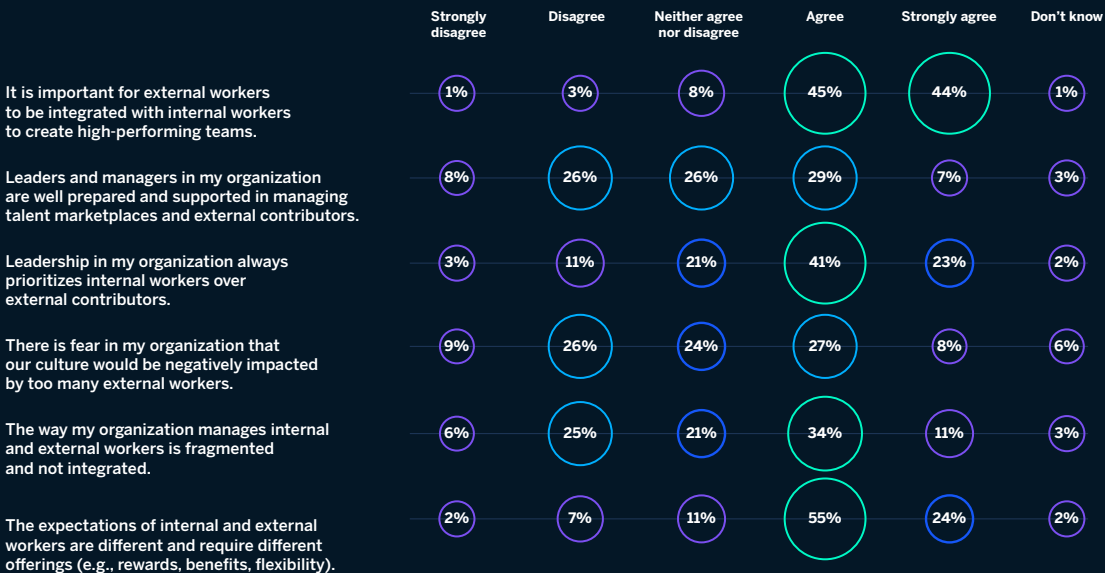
| | Strongly disagree | Disagree | Neither agree nor disagree | Agree | Strongly agree | Don't know |
|---|---|---|---|---|---|---|
| It is important for external workers to be integrated with internal workers to create high-performing teams. | 1% | 3% | 8% | 45% | 44% | 1% |
| Leaders and managers in my organization are well prepared and supported in managing talent marketplaces and external contributors. | 8% | 26% | 26% | 29% | 7% | 3% |
| Leadership in my organization always prioritizes internal workers over external contributors. | 3% | 11% | 21% | 41% | 23% | 2% |
| There is fear in my organization that our culture would be negatively impacted by too many external workers. | 9% | 26% | 24% | 27% | 8% | 6% |
| The way my organization manages internal and external workers is fragmented and not integrated. | 6% | 25% | 21% | 34% | 11% | 3% |
| The expectations of internal and external workers are different and require different offerings (e.g., rewards, benefits, flexibility). | 2% | 7% | 11% | 55% | 24% | 2% |